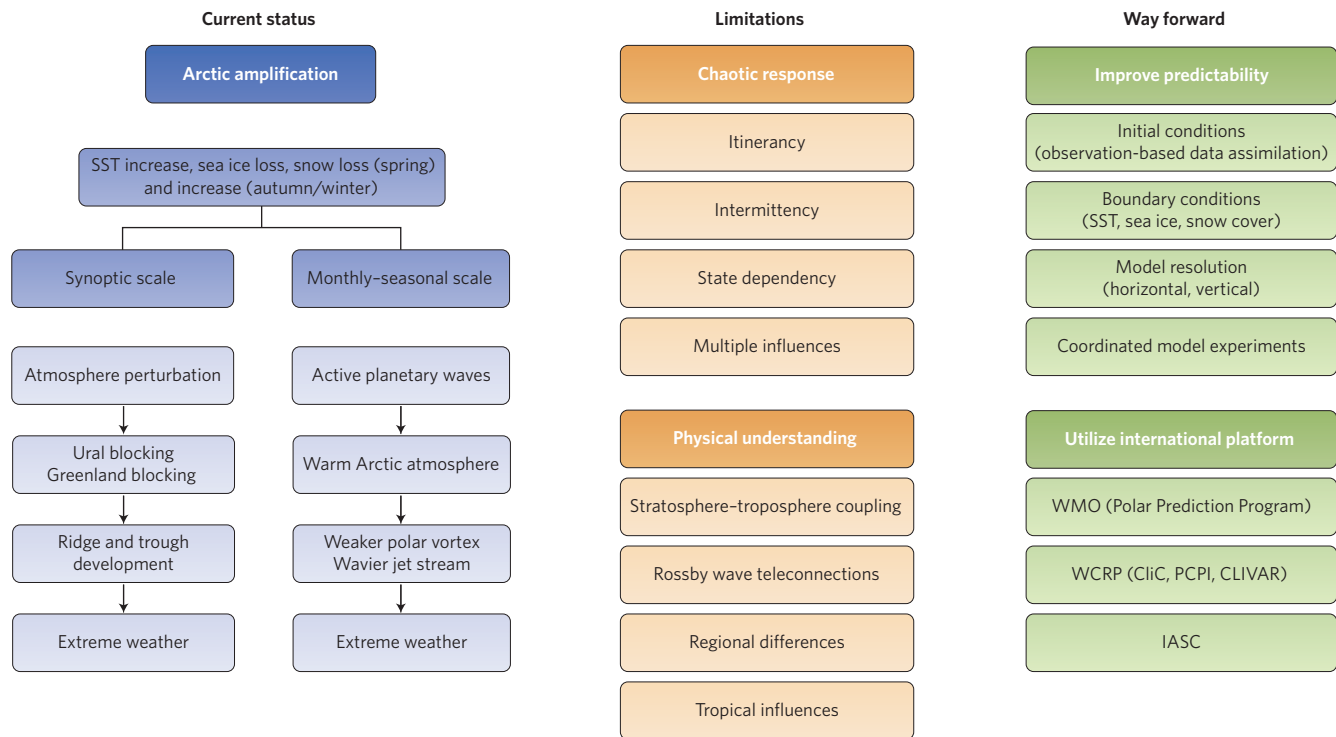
Current status

Arctic amplification

SST increase, sea ice loss, snow loss (spring) and increase (autumn/winter)

Synoptic scale

Atmosphere perturbation

Ural blocking
Greenland blocking

Ridge and trough development

Extreme weather

Monthly–seasonal scale

Active planetary waves

Warm Arctic atmosphere

Weaker polar vortex
Wavier jet stream

Extreme weather

Limitations

Chaotic response

Itinerancy

Intermittency

State dependency

Multiple influences

Physical understanding

Stratosphere–troposphere coupling

Rossby wave teleconnections

Regional differences

Tropical influences

Way forward

Improve predictability

Initial conditions
(observation-based data assimilation)

Boundary conditions
(SST, sea ice, snow cover)

Model resolution
(horizontal, vertical)

Coordinated model experiments

Utilize international platform

WMO (Polar Prediction Program)

WCRP (CliC, PCPI, CLIVAR)

IASC